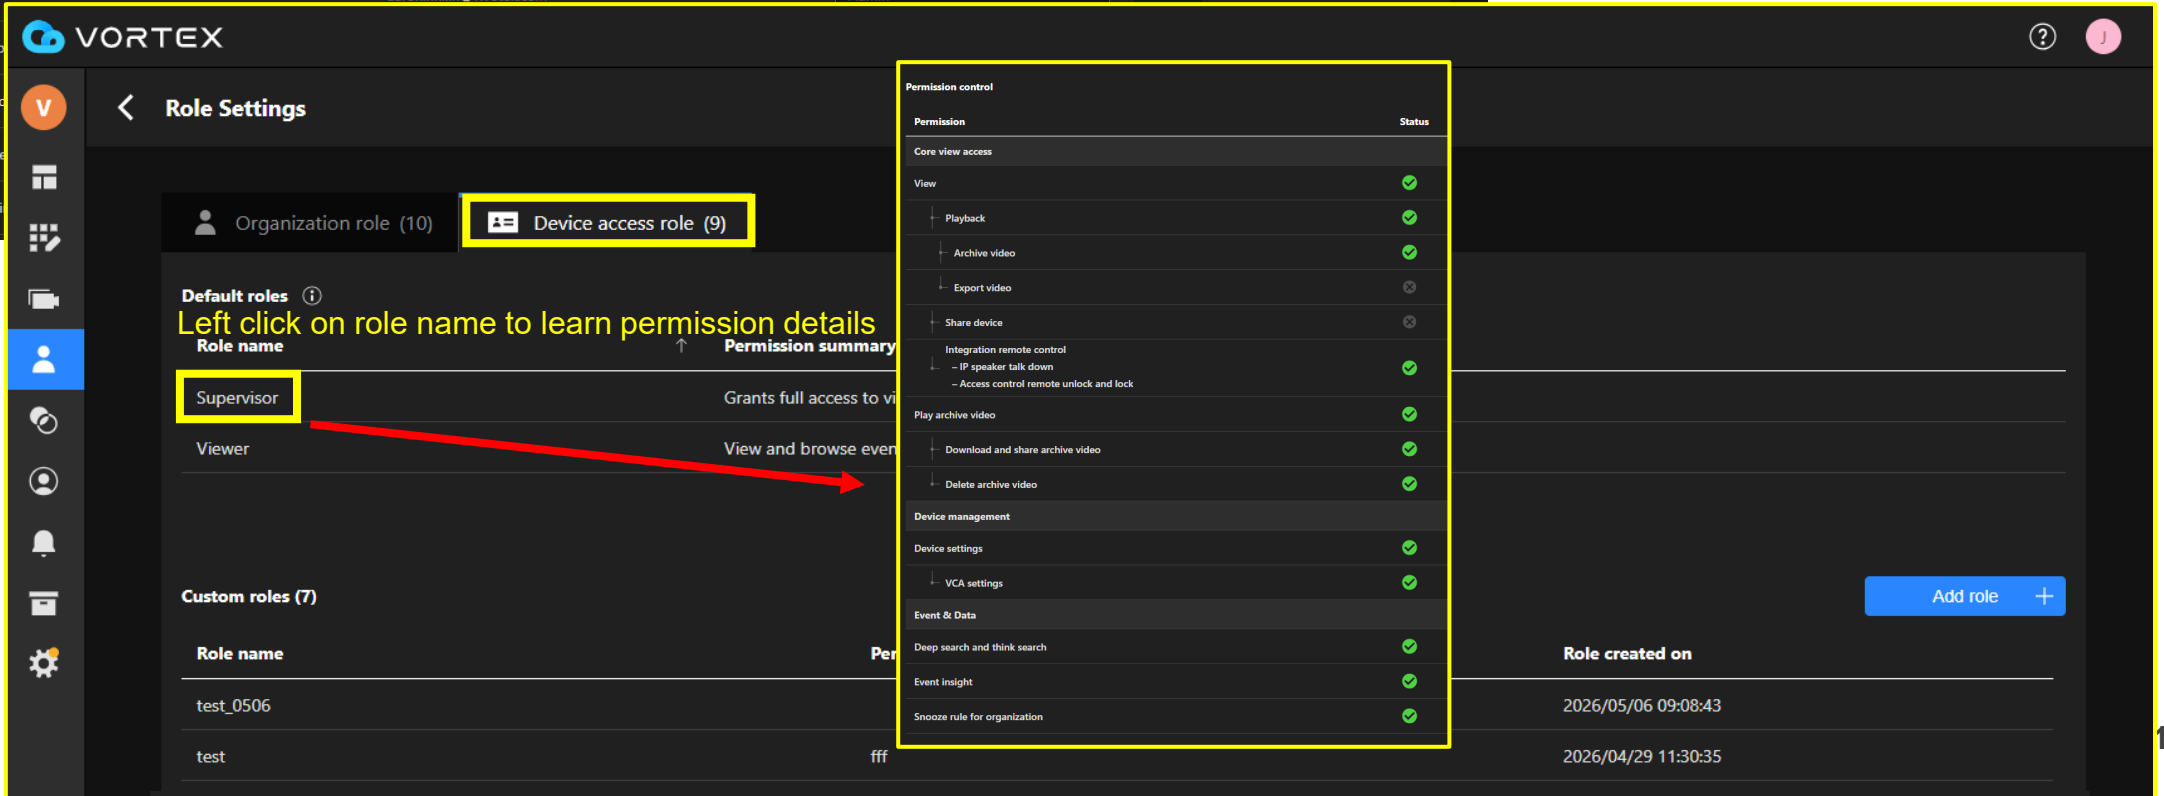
VORTEX

?

J

V

Role Settings

Organization role (10)

Device access role (9)

Default roles

Left click on role name to learn permission details

| Role name | Permission summary |
|---|---|
| Supervisor | Grants full access to vi |
| Viewer | View and browse even |

Custom roles (7)

Add role +

| Role name | Per | Role created on |
|---|---|---|
| test_0506 | | 2026/05/06 09:08:43 |
| test | fff | 2026/04/29 11:30:35 |

Permission control

| Permission | Status |
|---|---|
| Core view access | |
| View | ✓ |
| Playback | ✓ |
| Archive video | ✓ |
| Export video | ✗ |
| Share device | ✗ |
| Integration remote control – IP speaker talk down – Access control remote unlock and lock | ✓ |
| Play archive video | ✓ |
| Download and share archive video | ✓ |
| Delete archive video | ✓ |
| Device management | |
| Device settings | ✓ |
| VCA settings | ✓ |
| Event & Data | |
| Deep search and think search | ✓ |
| Event insight | ✓ |
| Snooze rule for organization | ✓ |